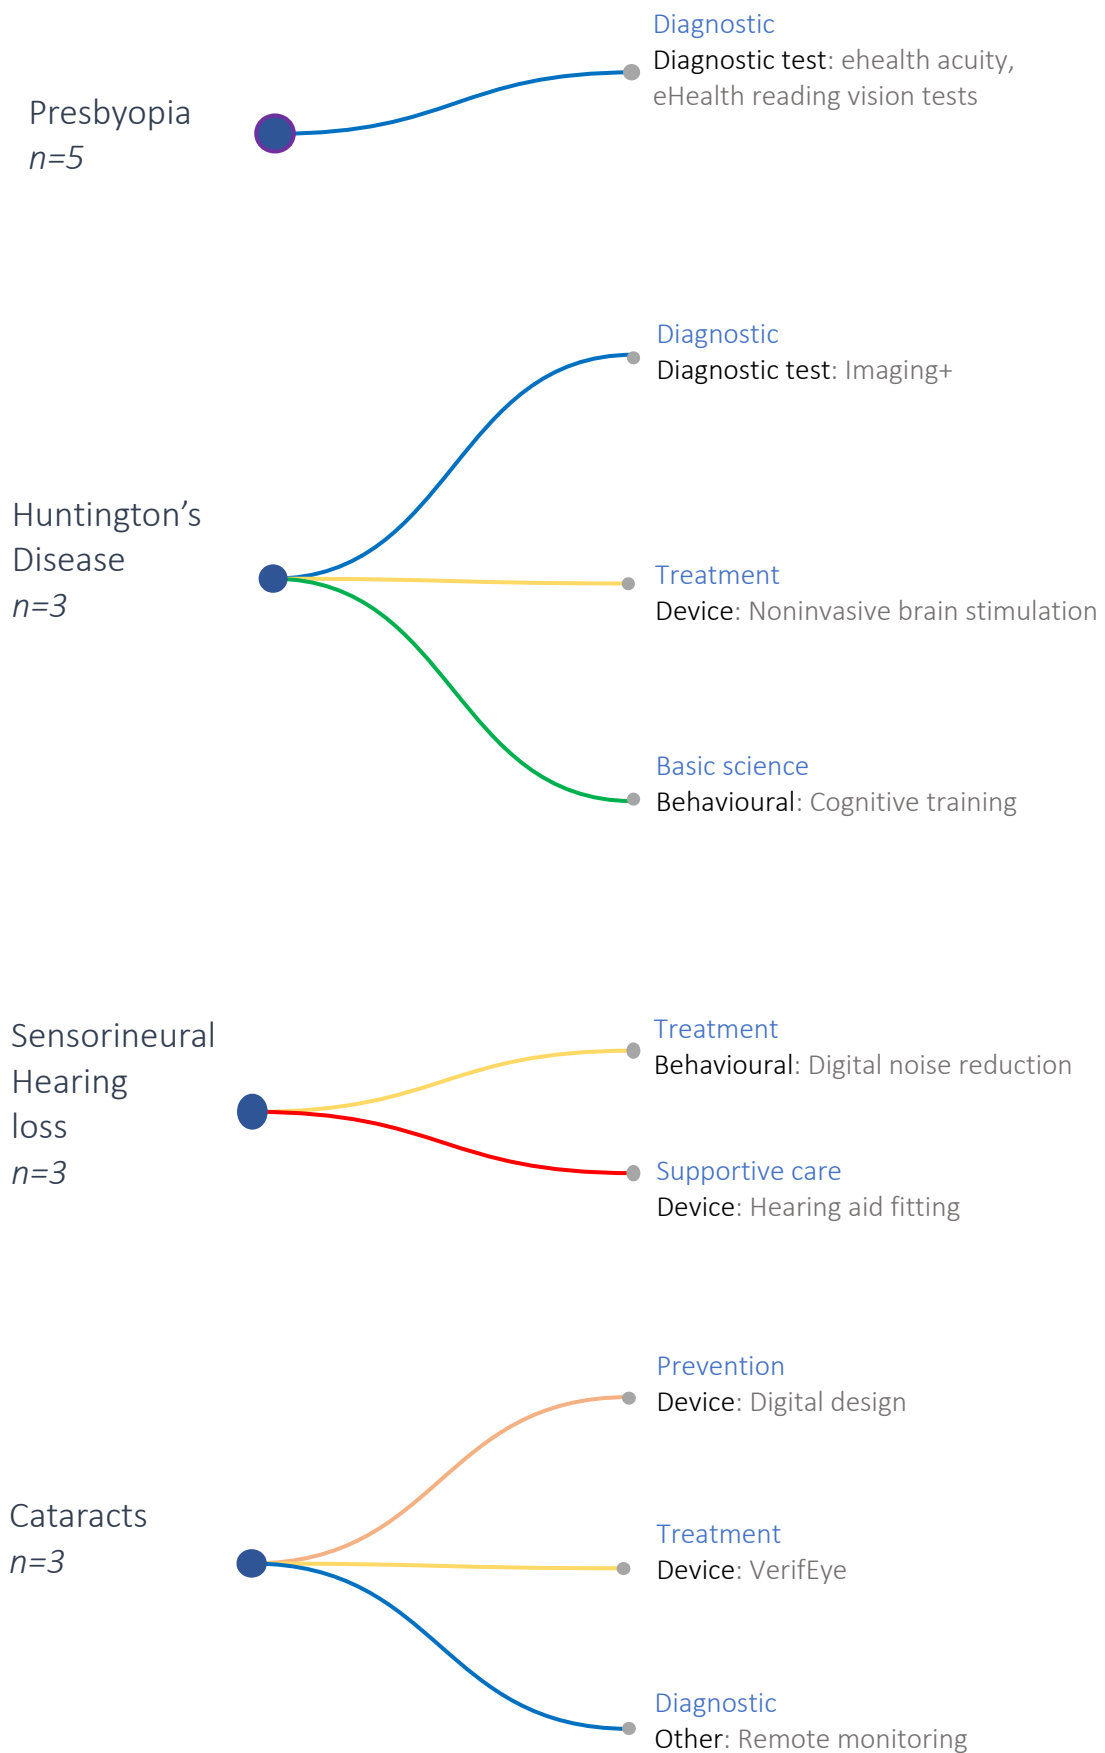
Presbyopia
n=5

Diagnostic
Diagnostic test: ehealth acuity, eHealth reading vision tests

Huntington’s Disease
n=3

Diagnostic
Diagnostic test: Imaging+

Treatment
Device: Noninvasive brain stimulation

Basic science
Behavioural: Cognitive training

Sensorineural Hearing loss
n=3

Treatment
Behavioural: Digital noise reduction

Supportive care
Device: Hearing aid fitting

Cataracts
n=3

Prevention
Device: Digital design

Treatment
Device: VerifEye

Diagnostic
Other: Remote monitoring